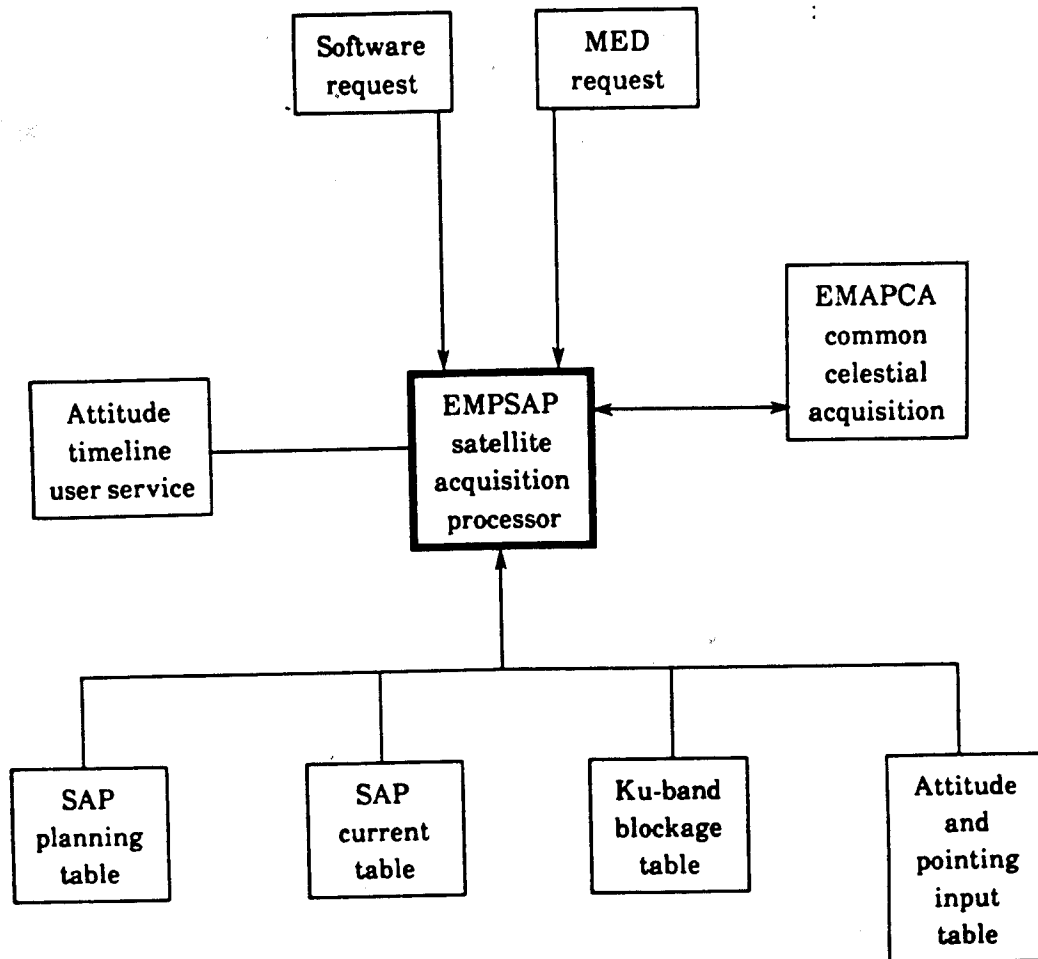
Software request

MED request

EMAPCA common celestial acquisition

Attitude timeline user service

EMPSAP satellite acquisition processor

SAP planning table

SAP current table

Ku-band blockage table

Attitude and pointing input table